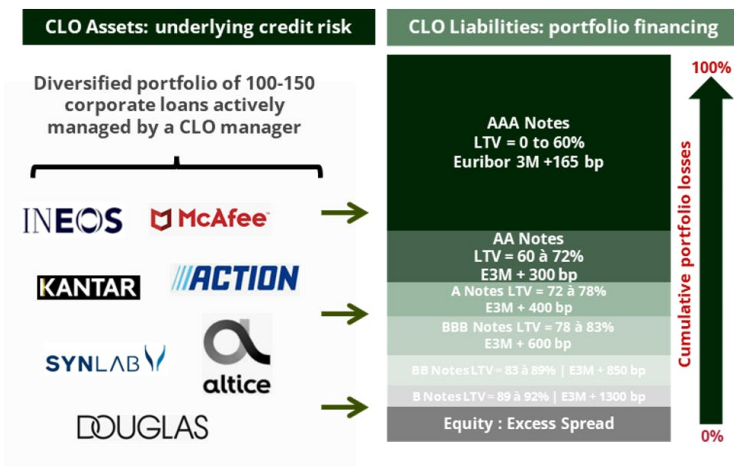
CLO Assets: underlying credit risk

Diversified portfolio of 100-150 corporate loans actively managed by a CLO manager

INEOS

McAfee

KANTAR

ACTION

SYNLAB

altice

DOUGLAS

CLO Liabilities: portfolio financing

AAA Notes
LTV = 0 to 60%
Euribor 3M +165 bp

AA Notes
LTV = 60 à 72%
E3M + 300 bp

A Notes LTV = 72 à 78%
E3M + 400 bp

BBB Notes LTV = 78 à 83%
E3M + 600 bp

BB Notes LTV = 83 à 89% | E3M + 850 bp

B Notes LTV = 89 à 92% | E3M + 1300 bp

Equity : Excess Spread

100%

Cumulative portfolio losses

0%